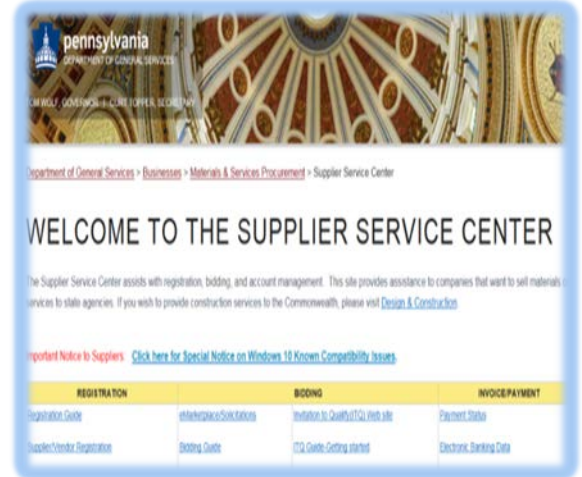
pennsylvania
DEPARTMENT OF GENERAL SERVICES

TOM WOLF, GOVERNOR | CURT TOPPER, SECRETARY

Department of General Services > Businesses > Materials & Services Procurement > Supplier Service Center

WELCOME TO THE SUPPLIER SERVICE CENTER

The Supplier Service Center assists with registration, bidding, and account management. This site provides assistance to companies that want to sell materials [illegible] services to state agencies. If you wish to provide construction services to the Commonwealth, please visit Design & Construction

Important Notice to Suppliers Click here for Special Notice on Windows 10 Known Compatibility Issues.

| REGISTRATION | | BIDDING | INVOICE/PAYMENT |
|---|---|---|---|
| Registration Guide | eMarketplace/Solicitations | Invitation to Qualify(ITQ) Web site | Payment Status |
| Supplier/Vendor Registration | Bidding Guide | ITQ Guide-Getting started | Electronic Banking Data |